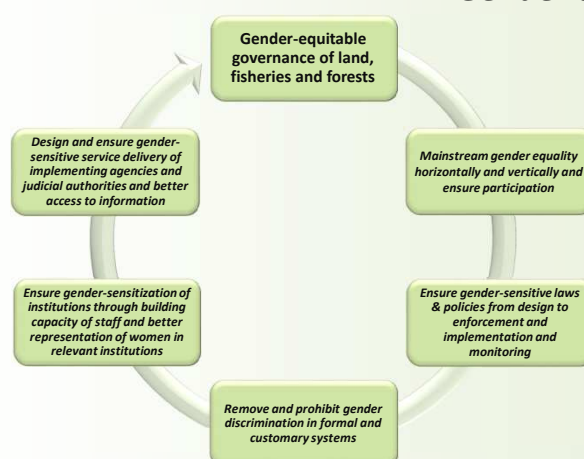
Gender-equitable governance of land, fisheries and forests

Mainstream gender equality horizontally and vertically and ensure participation

Ensure gender-sensitive laws & policies from design to enforcement and implementation and monitoring

Remove and prohibit gender discrimination in formal and customary systems

Ensure gender-sensitization of institutions through building capacity of staff and better representation of women in relevant institutions

Design and ensure gender-sensitive service delivery of implementing agencies and judicial authorities and better access to information